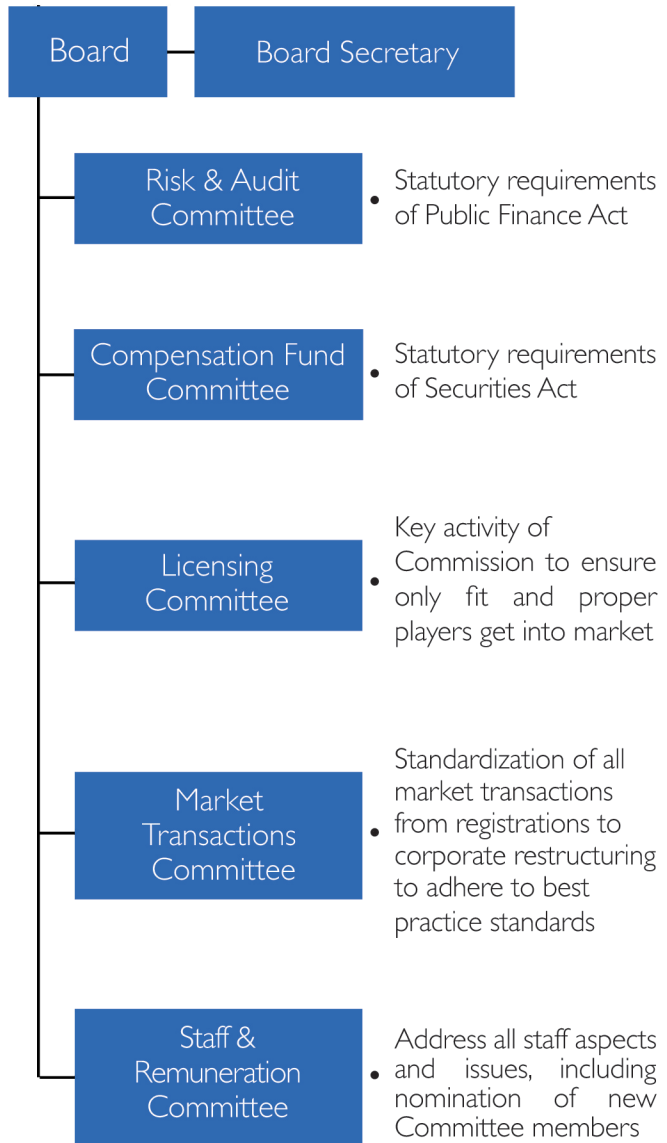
Board

Board Secretary

Risk & Audit Committee

• Statutory requirements of Public Finance Act

Compensation Fund Committee

• Statutory requirements of Securities Act

Licensing Committee

• Key activity of Commission to ensure only fit and proper players get into market

Market Transactions Committee

• Standardization of all market transactions from registrations to corporate restructuring to adhere to best practice standards

Staff & Remuneration Committee

• Address all staff aspects and issues, including nomination of new Committee members